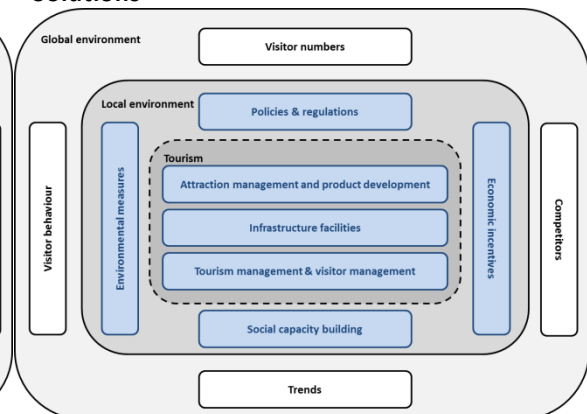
solutions

Global environment

Visitor numbers

Local environment

Policies & regulations

Visitor behaviour

Environmental measures

Tourism

Attraction management and product development

Infrastructure facilities

Tourism management & visitor management

Economic incentives

Competitors

Social capacity building

Trends